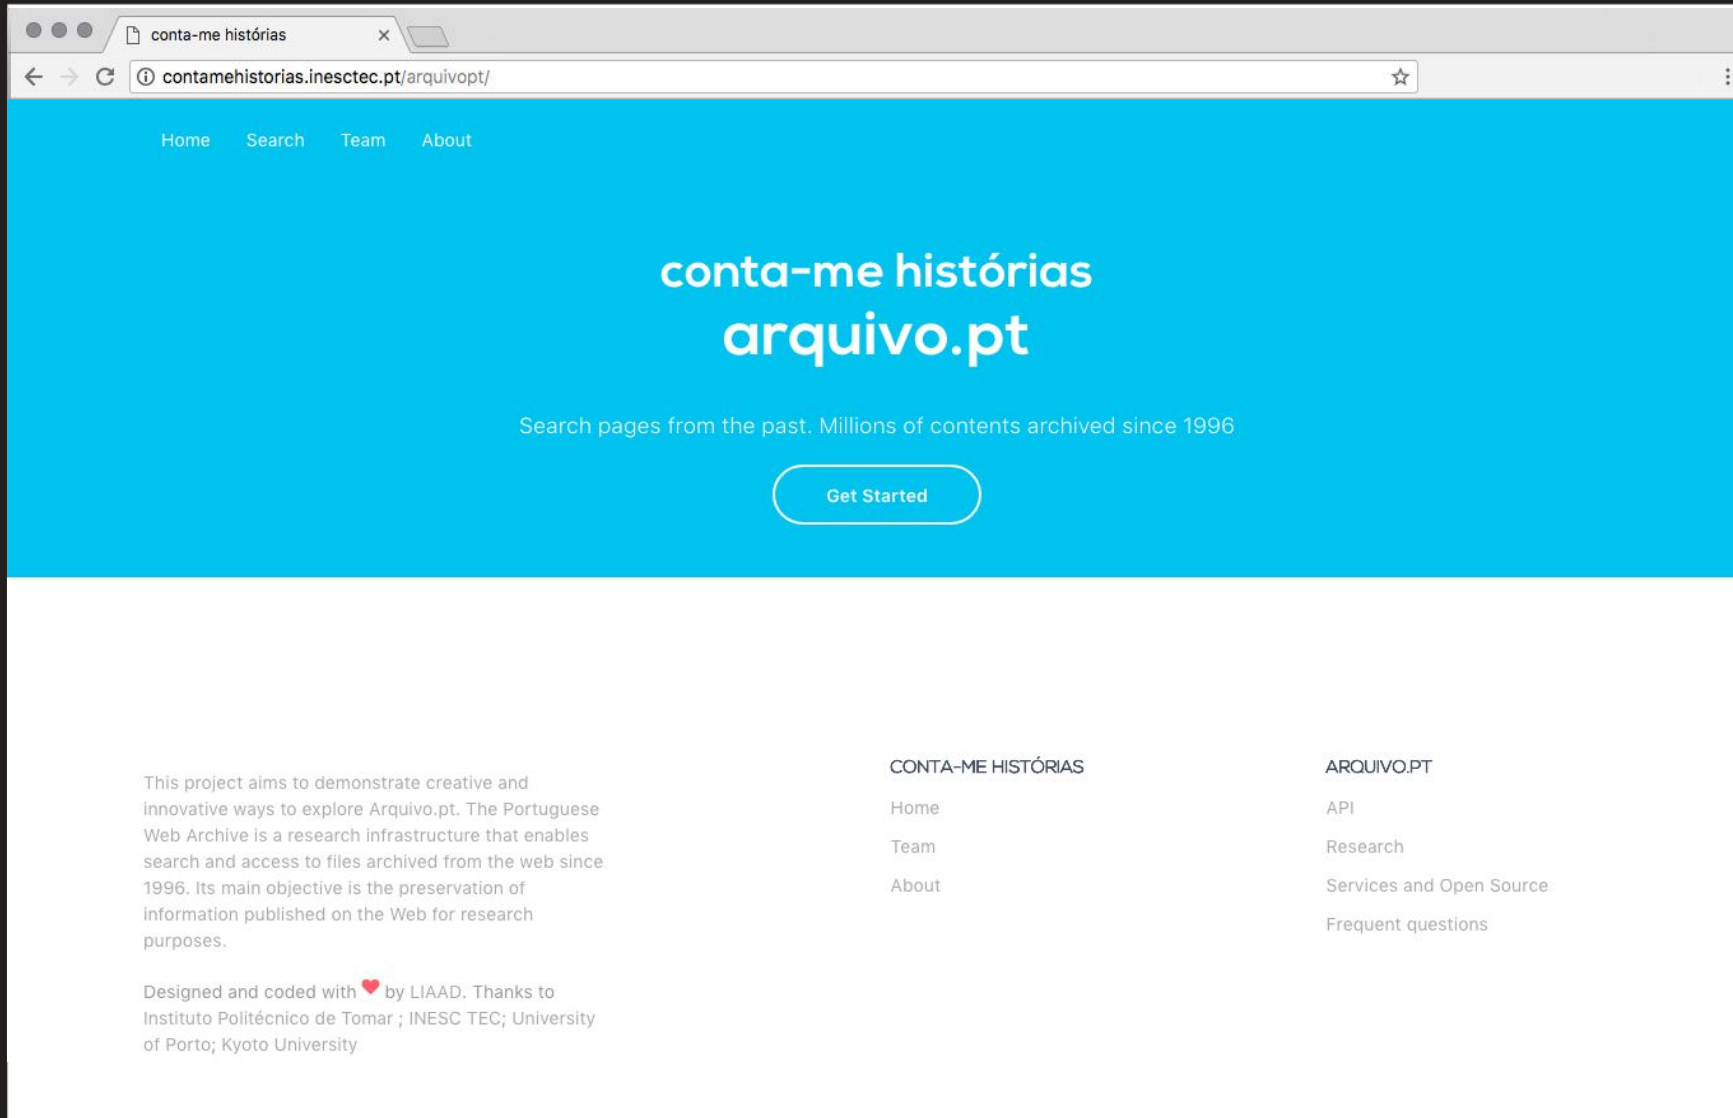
conta-me histórias ×

contamehistorias.inesctec.pt/arquivopt/

Home Search Team About

conta-me histórias
arquivo.pt

Search pages from the past. Millions of contents archived since 1996

Get Started

This project aims to demonstrate creative and innovative ways to explore Arquivo.pt. The Portuguese Web Archive is a research infrastructure that enables search and access to files archived from the web since 1996. Its main objective is the preservation of information published on the Web for research purposes.

Designed and coded with ♥ by LIAAD. Thanks to Instituto Politécnico de Tomar ; INESC TEC; University of Porto; Kyoto University

CONTA-ME HISTÓRIAS
Home
Team
About

ARQUIVO.PT
API
Research
Services and Open Source
Frequent questions